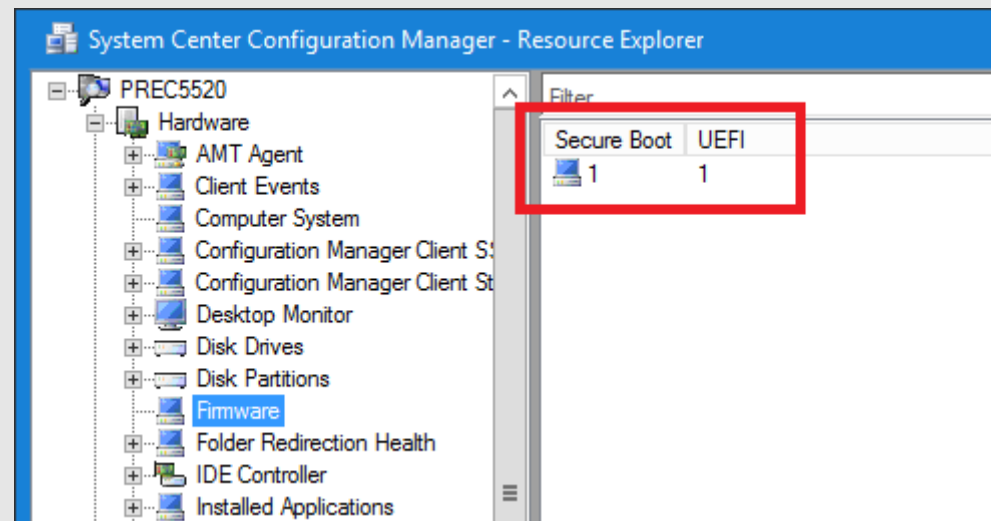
System Center Configuration Manager - Resource Explorer

PREC5520
Hardware
AMT Agent
Client Events
Computer System
Configuration Manager Client S
Configuration Manager Client St
Desktop Monitor
Disk Drives
Disk Partitions
Firmware
Folder Redirection Health
IDE Controller
Installed Applications

Filter

| Secure Boot | UEFI |
|---|---|
| 1 | 1 |